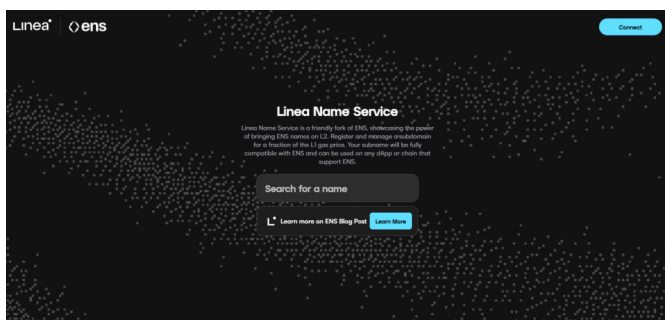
Linea ens

Connect

Linea Name Service

Linea Name Service is a friendly fork of ENS, showcasing the power of bringing ENS names on L2. Register and manage a subdomain for a fraction of the L1 gas price. Your subname will be fully compatible with ENS and can be used on any dApp or chain that support ENS.

Search for a name

Learn more on ENS Blog Post Learn More